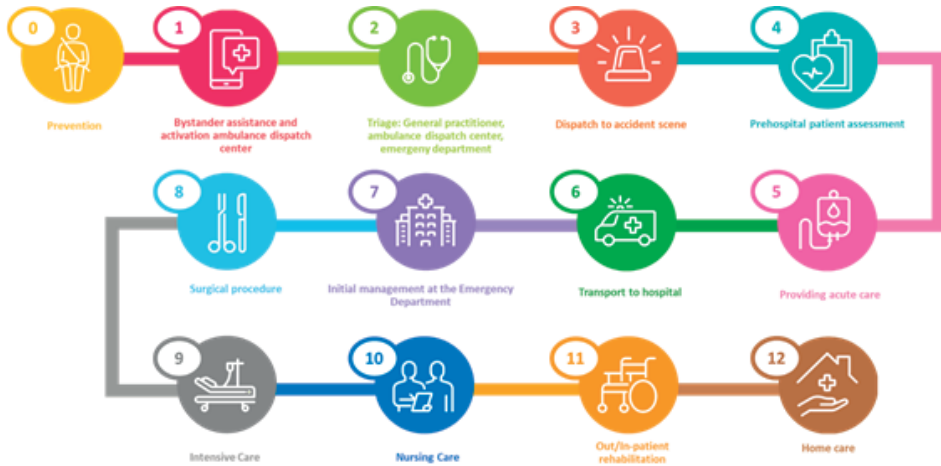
0
Prevention

1
Bystander assistance and activation ambulance dispatch center

2
Triage: General practitioner, ambulance dispatch center, emergeny department

3
Dispatch to accident scene

4
Prehospital patient assessment

5
Providing acute care

6
Transport to hospital

7
Initial management at the Emergency Department

8
Surgical procedure

9
Intensive Care

10
Nursing Care

11
Out/In-patient rehabilitation

12
Home care